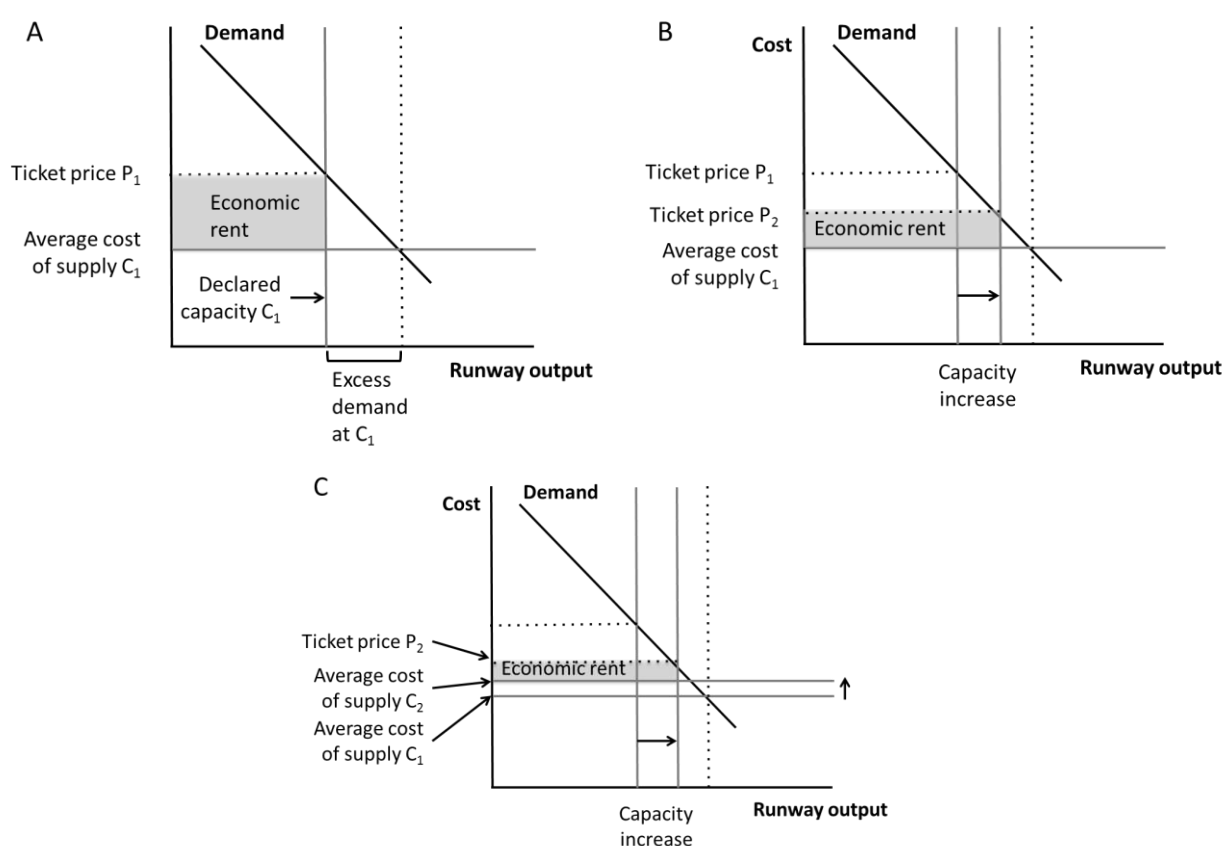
A

Demand

Ticket price $P_1$

Economic rent

Average cost of supply $C_1$

Declared capacity $C_1$

Excess demand at $C_1$

Runway output

B

Cost

Demand

Ticket price $P_1$

Ticket price $P_2$

Economic rent

Average cost of supply $C_1$

Capacity increase

Runway output

C

Cost

Demand

Ticket price $P_2$

Economic rent

Average cost of supply $C_2$

Average cost of supply $C_1$

Capacity increase

Runway output